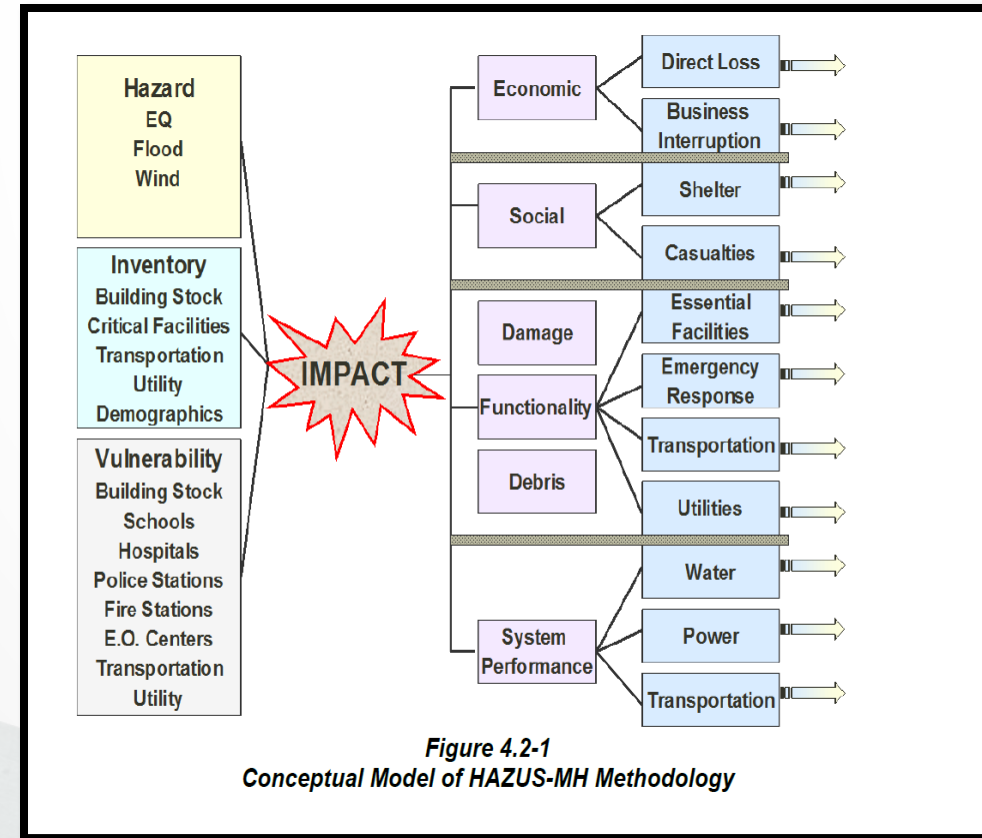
Hazard
EQ
Flood
Wind

Inventory
Building Stock
Critical Facilities
Transportation
Utility
Demographics

Vulnerability
Building Stock
Schools
Hospitals
Police Stations
Fire Stations
E.O. Centers
Transportation
Utility

IMPACT

Economic
Direct Loss
Business Interruption

Social
Shelter
Casualties

Damage
Functionality
Debris
Essential Facilities
Emergency Response
Transportation
Utilities

System Performance
Water
Power
Transportation

Figure 4.2-1
Conceptual Model of HAZUS-MH Methodology